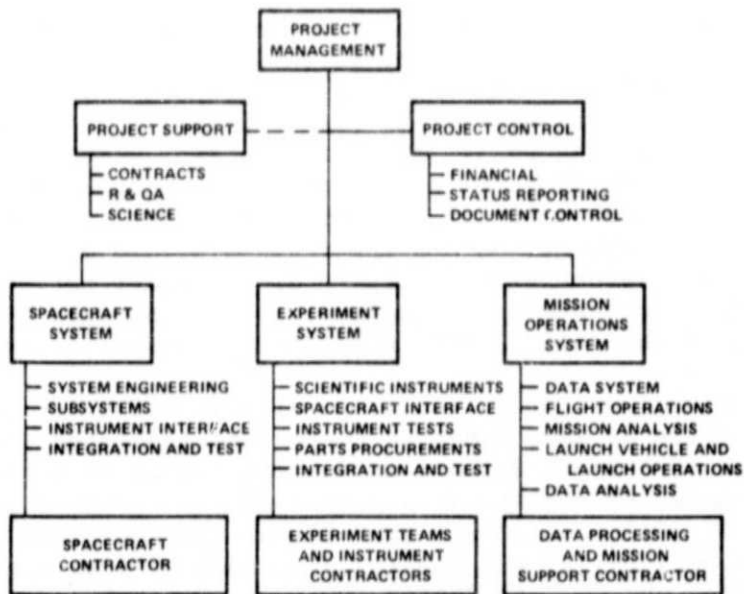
PROJECT MANAGEMENT

PROJECT SUPPORT

CONTRACTS
R & QA
SCIENCE

PROJECT CONTROL

FINANCIAL
STATUS REPORTING
DOCUMENT CONTROL

SPACECRAFT SYSTEM

SYSTEM ENGINEERING
SUBSYSTEMS
INSTRUMENT INTERFACE
INTEGRATION AND TEST

SPACECRAFT CONTRACTOR

EXPERIMENT SYSTEM

SCIENTIFIC INSTRUMENTS
SPACECRAFT INTERFACE
INSTRUMENT TESTS
PARTS PROCUREMENTS
INTEGRATION AND TEST

EXPERIMENT TEAMS AND INSTRUMENT CONTRACTORS

MISSION OPERATIONS SYSTEM

DATA SYSTEM
FLIGHT OPERATIONS
MISSION ANALYSIS
LAUNCH VEHICLE AND LAUNCH OPERATIONS
DATA ANALYSIS

DATA PROCESSING AND MISSION SUPPORT CONTRACTOR